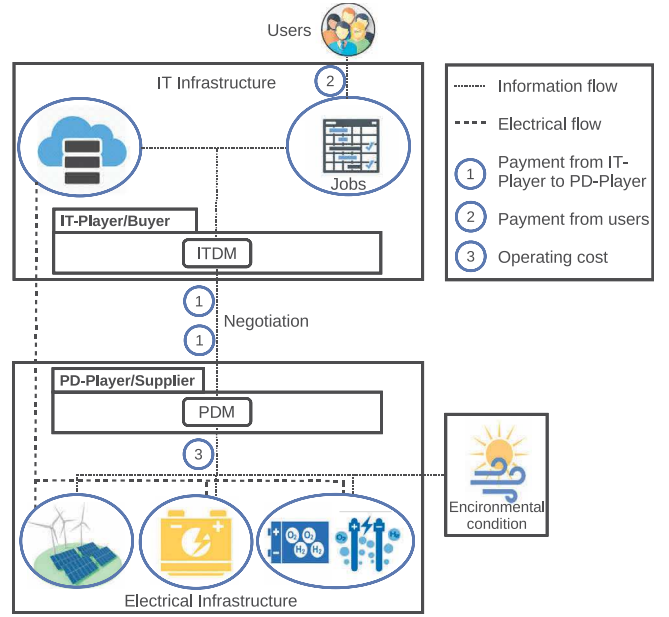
Users

2

IT Infrastructure

Jobs

IT-Player/Buyer

ITDM

1

Negotiation

1

PD-Player/Supplier

PDM

3

Electrical Infrastructure

Encironmental condition

Information flow

Electrical flow

1 Payment from IT-Player to PD-Player

2 Payment from users

3 Operating cost